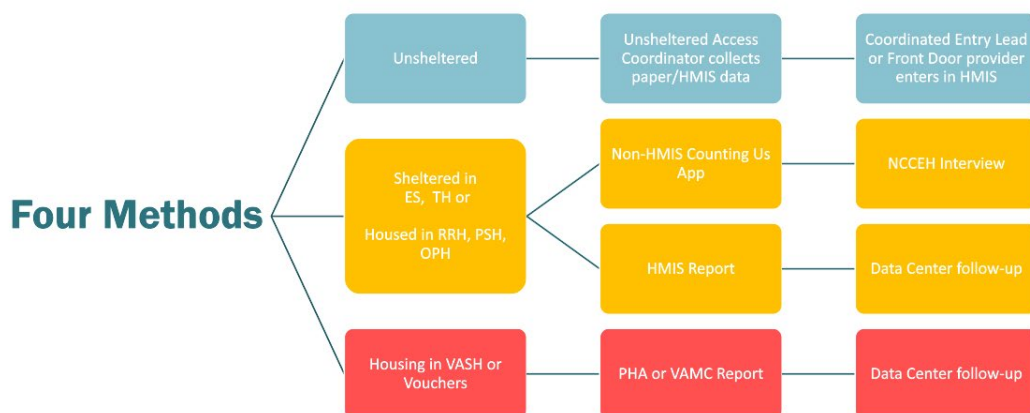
Four Methods

Unsheltered

Unsheltered Access Coordinator collects paper/HMIS data

Coordinated Entry Lead or Front Door provider enters in HMIS

Sheltered in ES, TH or

Housed in RRH, PSH, OPH

Non-HMIS Counting Us App

NCCEH Interview

HMIS Report

Data Center follow-up

Housing in VASH or Vouchers

PHA or VAMC Report

Data Center follow-up